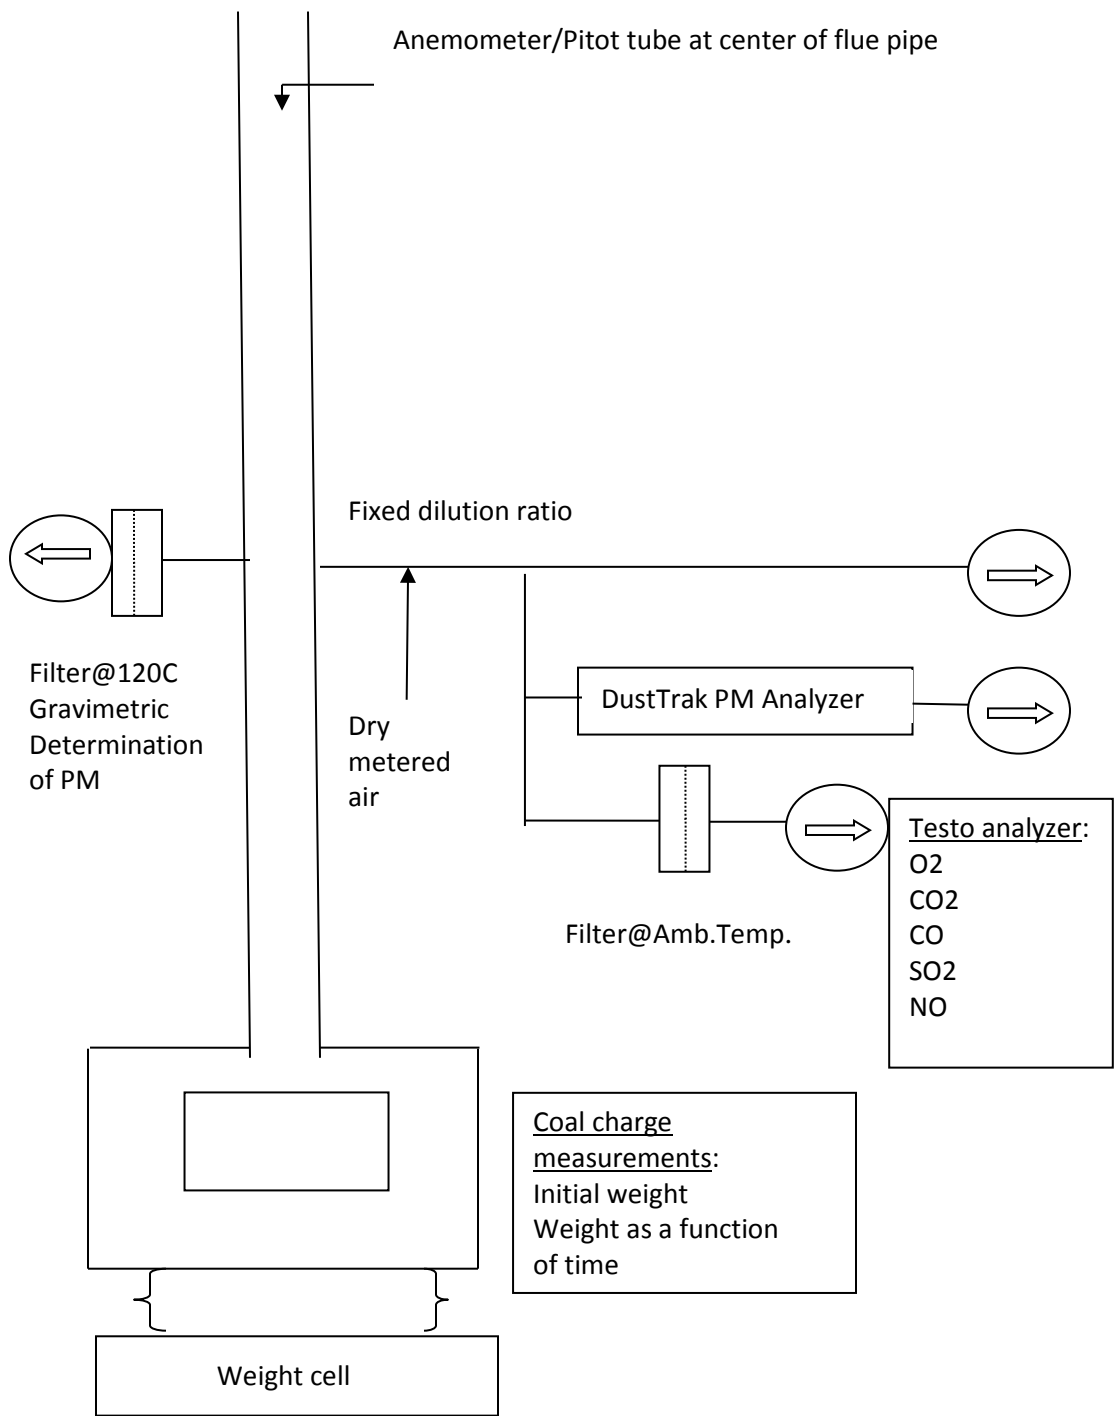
Anemometer/Pitot tube at center of flue pipe

Fixed dilution ratio

Filter@120C
Gravimetric
Determination
of PM

Dry
metered
air

DustTrak PM Analyzer

Testo analyzer:
O2
CO2
CO
SO2
NO

Filter@Amb.Temp.

Coal charge measurements:
Initial weight
Weight as a function of time

Weight cell